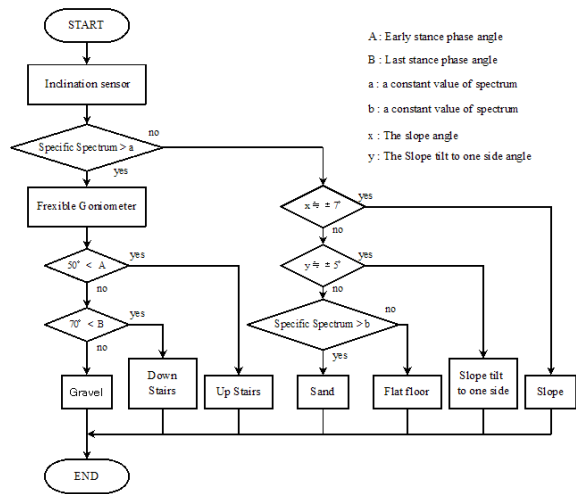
START

Inclination sensor

Specific Spectrum > a

no

yes

Frexible Goniometer

50° < A

yes

no

70° < B

yes

no

A : Early stance phase angle

B : Last stance phase angle

a : a constant value of spectrum

b : a constant value of spectrum

x : The slope angle

y : The Slope tilt to one side angle

x ≒ ± 7°

yes

no

y ≒ ± 5°

yes

no

Specific Spectrum > b

no

yes

Gravel

Down Stairs

Up Stairs

Sand

Flat floor

Slope tilt to one side

Slope

END